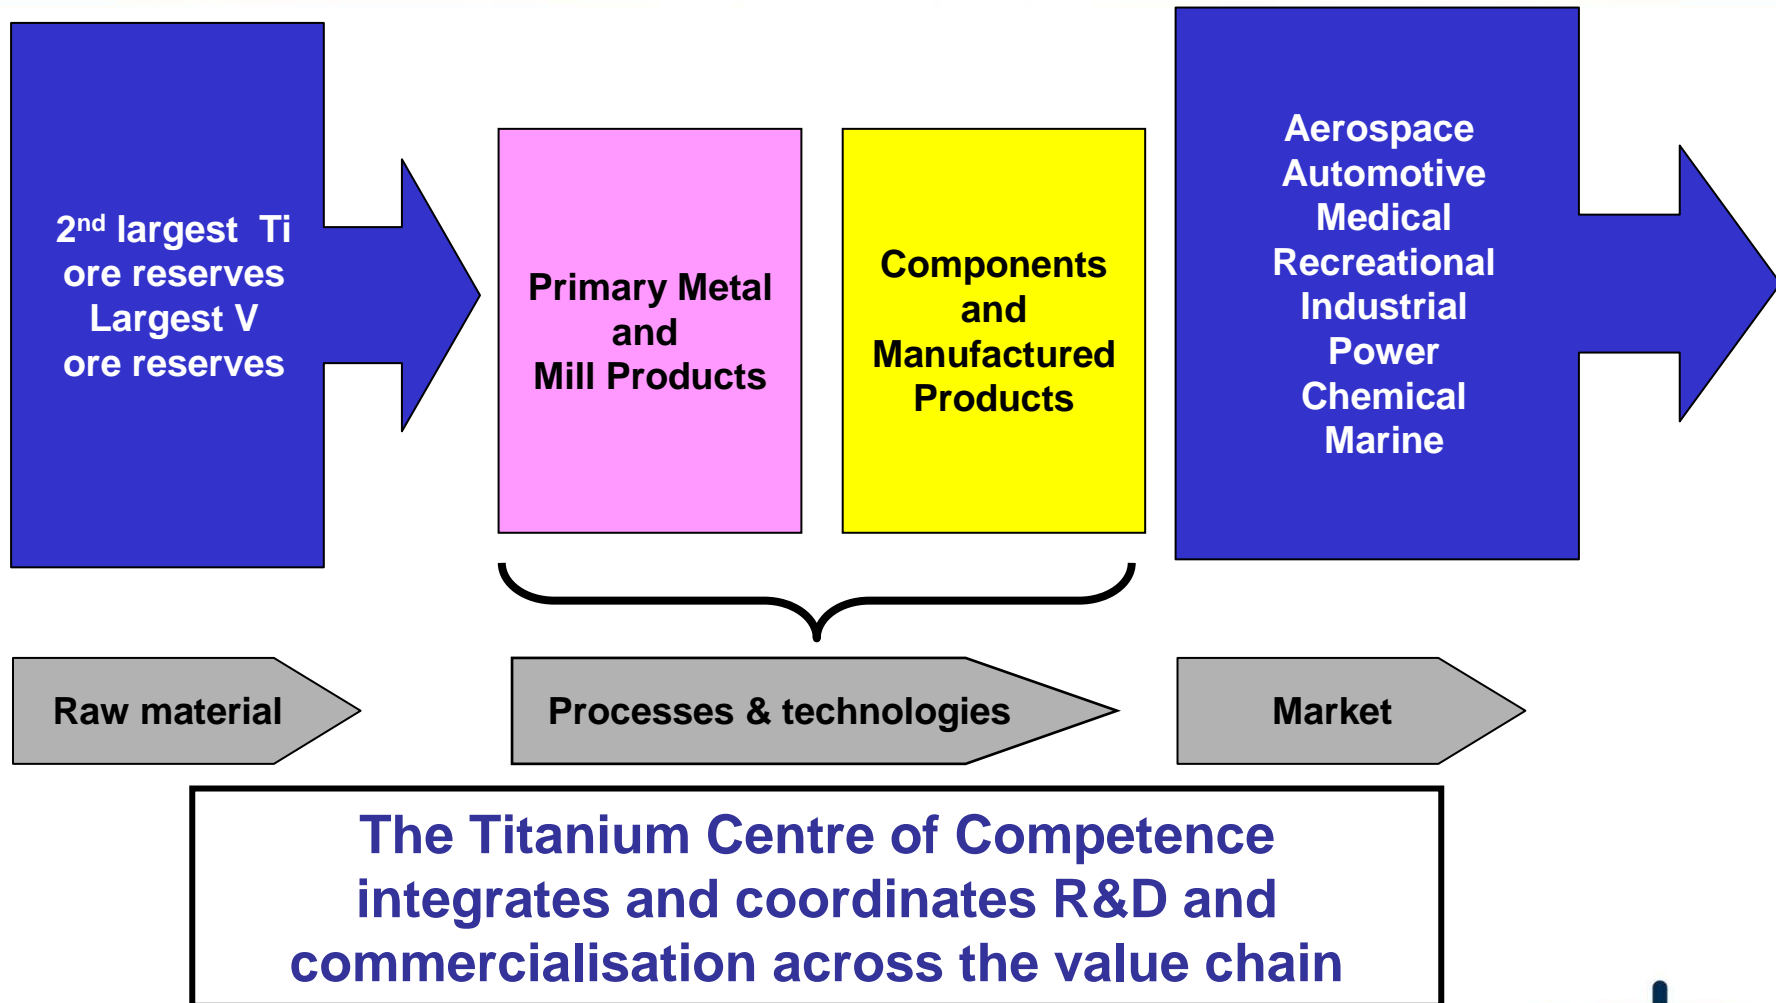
2$^{nd}$ largest Ti ore reserves
Largest V ore reserves

Primary Metal and Mill Products

Components and Manufactured Products

Aerospace
Automotive
Medical
Recreational
Industrial
Power
Chemical
Marine

Raw material

Processes & technologies

Market

The Titanium Centre of Competence integrates and coordinates R&D and commercialisation across the value chain